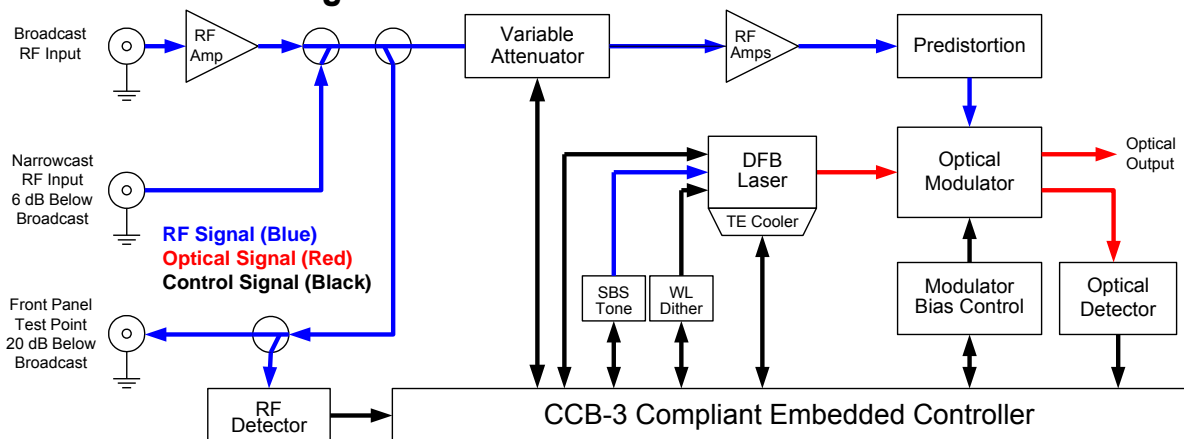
Broadcast RF Input

RF Amp

Variable Attenuator

RF Amps

Predistortion

Narrowcast RF Input 6 dB Below Broadcast

DFB Laser

TE Cooler

Optical Modulator

Optical Output

RF Signal (Blue)
Optical Signal (Red)
Control Signal (Black)

SBS Tone

WL Dither

Modulator Bias Control

Optical Detector

Front Panel Test Point 20 dB Below Broadcast

RF Detector

CCB-3 Compliant Embedded Controller